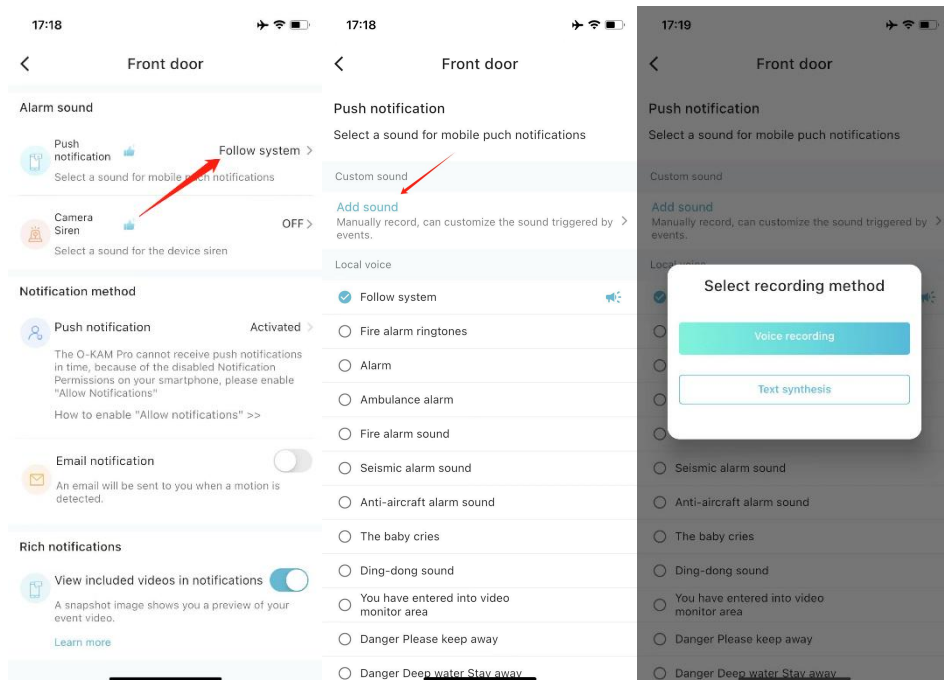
17:18

Front door

Alarm sound

Push notification
Follow system
Select a sound for mobile puch notifications

Camera Siren
OFF
Select a sound for the device siren

Notification method

Push notification
Activated
The O-KAM Pro cannot receive push notifications in time, because of the disabled Notification Permissions on your smartphone, please enable "Allow Notifications"
How to enable "Allow notifications" >>

Email notification
An email will be sent to you when a motion is detected.

Rich notifications

View included videos in notifications
A snapshot image shows you a preview of your event video.
Learn more

17:18

Front door

Push notification
Select a sound for mobile puch notifications

Custom sound
Add sound
Manually record, can customize the sound triggered by events.

Local voice
Follow system
Fire alarm ringtones
Alarm
Ambulance alarm
Fire alarm sound
Seismic alarm sound
Anti-aircraft alarm sound
The baby cries
Ding-dong sound
You have entered into video monitor area
Danger Please keep away
Danger Deep water Stay away

17:19

Front door

Push notification
Select a sound for mobile puch notifications

Custom sound
Add sound
Manually record, can customize the sound triggered by events.

Local voice

Select recording method
Voice recording
Text synthesis

Seismic alarm sound
Anti-aircraft alarm sound
The baby cries
Ding-dong sound
You have entered into video monitor area
Danger Please keep away
Danger Deep water Stay away